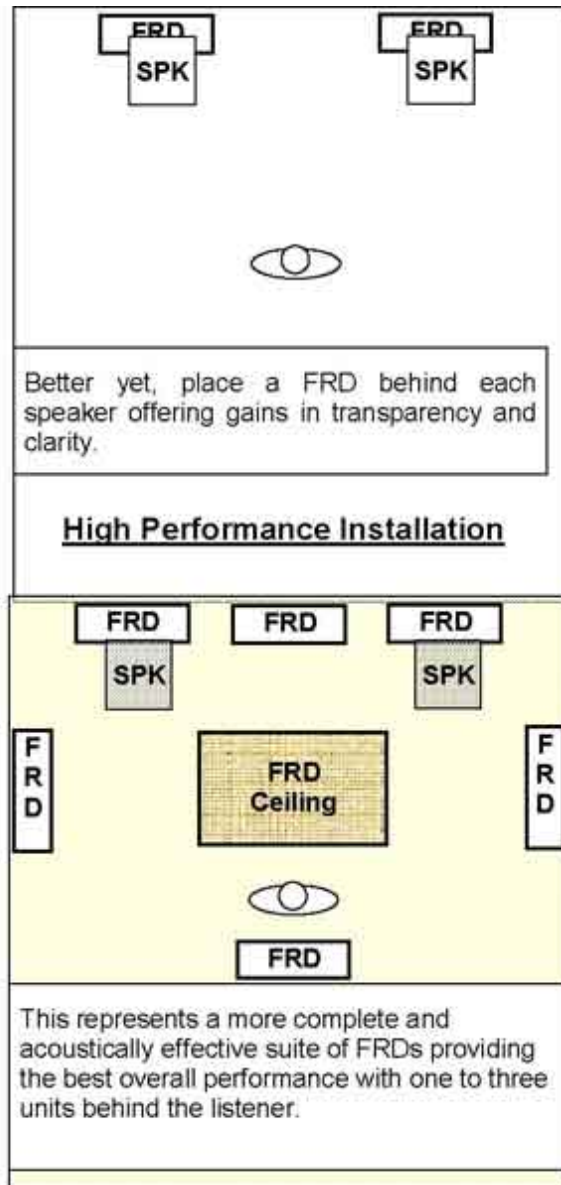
FRD
SPK
FRD
SPK

Better yet, place a FRD behind each speaker offering gains in transparency and clarity.

High Performance Installation

FRD
FRD
FRD
SPK
SPK
F
R
D
FRD
Ceiling
F
R
D
FRD

This represents a more complete and acoustically effective suite of FRDs providing the best overall performance with one to three units behind the listener.